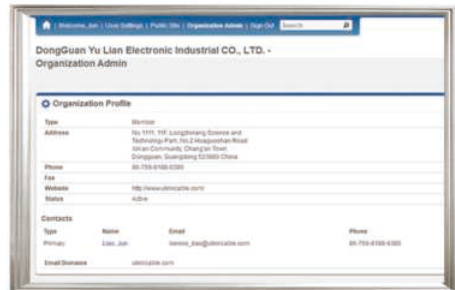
| Welcome, Jun | User Settings | Public Site | Organization Admin | Sign Out Search

DongGuan Yu Lian Electronic Industrial CO., LTD. - Organization Admin

Organization Profile

| | |
|---|---|
| Type | Member |
| Address | No.1111, 11F, Longzhimang Science and Technology Park, No.2 Huaguoshan Road Xinan Community, Chang'an Town Dongguan, Guangdong 523000 China |
| Phone | 86-769-8188-0380 |
| Fax | |
| Website | http://www.ulkmcable.com/ |
| Status | Active |

Contacts

| Type | Name | Email | Phone |
|---|---|---|---|
| Primary | Xiao, Jun | bennes_xiao@ulkmcable.com | 86-769-8188-0380 |

Email Domains ulkmcable.com